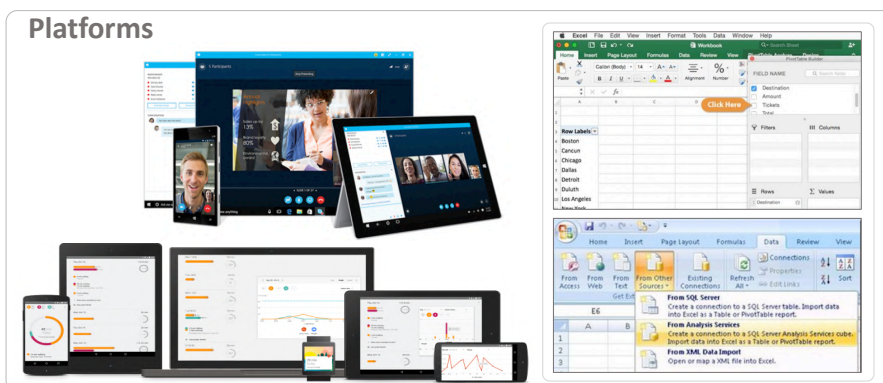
Platforms

Excel File Edit View Insert Format Tools Data Window Help

Workbook

Home Insert Page Layout Formulas Data Review View

PivotTable Builder

FIELD NAME

Destination
Amount
Tickets
Total

Click Here

Filters
Columns

Row Labels
Boston
Cancun
Chicago
Dallas
Detroit
Duluth
Los Angeles
New York

Rows
Values
Destination

Home Insert Page Layout Formulas Data Review View

From Access From Web From Text From Other Sources Existing Connections Refresh All

Connections
Properties
Edit Links

Sort

Get Ext

E6

From SQL Server
Create a connection to a SQL Server table. Import data into Excel as a Table or PivotTable report.

From Analysis Services
Create a connection to a SQL Server Analysis Services cube. Import data into Excel as a Table or PivotTable report.

From XML Data Import
Open or map a XML file into Excel.

A B
1
2
3